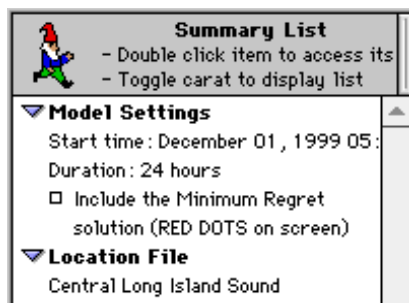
Summary List
- Double click item to access its
- Toggle carat to display list

Model Settings
Start time : December 01 , 1999 05:
Duration : 24 hours
☐ Include the Minimum Regret solution (RED DOTS on screen)

Location File
Central Long Island Sound